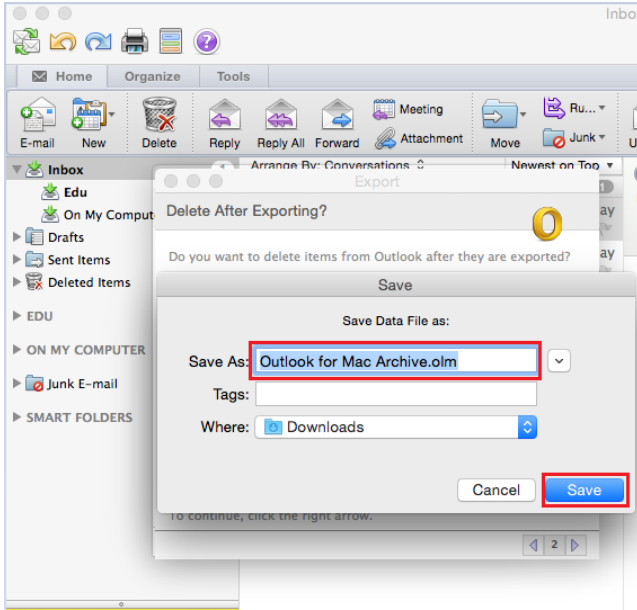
Inbo

Home Organize Tools

E-mail New Delete Reply Reply All Forward Meeting Attachment Move Ru... Junk

Inbox
Edu
On My Comput
Drafts
Sent Items
Deleted Items
EDU
ON MY COMPUTER
Junk E-mail
SMART FOLDERS

Arrange By: Conversations
Newest on Top

Export

Delete After Exporting?

Do you want to delete items from Outlook after they are exported?

Save

Save Data File as:

Save As: Outlook for Mac Archive.olm

Tags:

Where: Downloads

Cancel Save

To continue, click the right arrow.

2